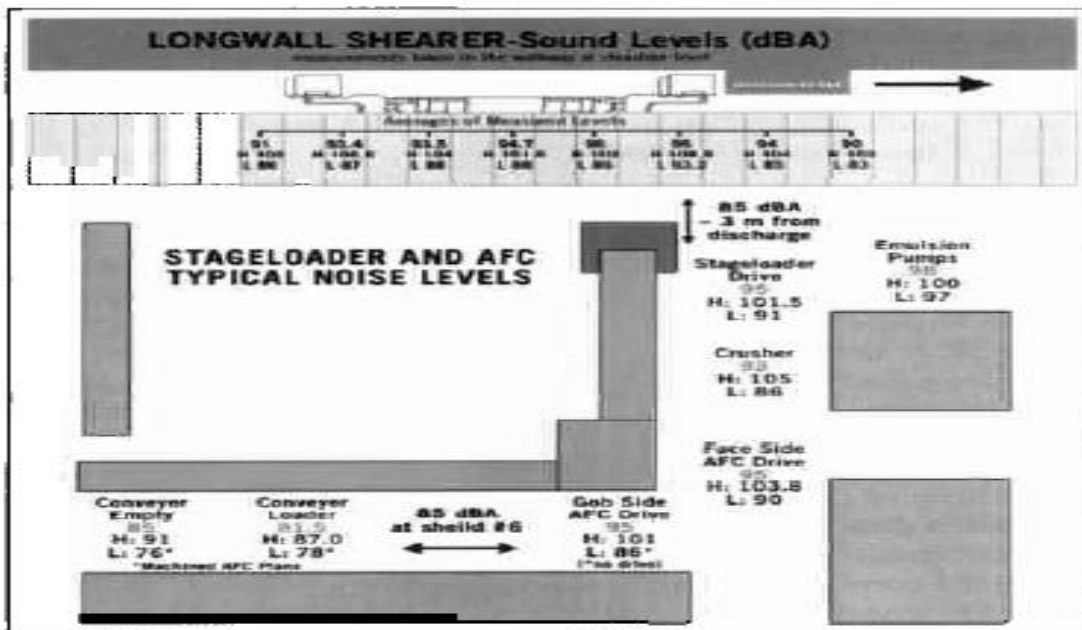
LONGWALL SHEARER-Sound Levels (dBA)

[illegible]

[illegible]

Averages of Measured Levels

| 91 | 93.4 | 93.5 | 94.7 | 95 | 96 | 94 | 90 |
|---|---|---|---|---|---|---|---|
| H: 100 | H: 106.6 | H: 104 | H: 101.6 | H: 103 | H: 108.5 | H: 104 | H: 100 |
| L: 86 | L: 87 | L: 88 | L: 86 | L: 86 | L: 93.2 | L: 85 | L: 83 |

85 dBA ~ 3 m from discharge

STAGELOADER AND AFC TYPICAL NOISE LEVELS

Stageloader Drive
95
H: 101.5
L: 91

Emulsion Pumps
98
H: 100
L: 97

Crusher
93
H: 105
L: 86

Face Side AFC Drive
95
H: 103.8
L: 90

Conveyer Empty
85
H: 91
L: 76*

Conveyer Loader
81.5
H: 87.0
L: 78*

85 dBA at sheild #6

Gob Side AFC Drive
95
H: 101
L: 86*
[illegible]

*Machined AFC Pans